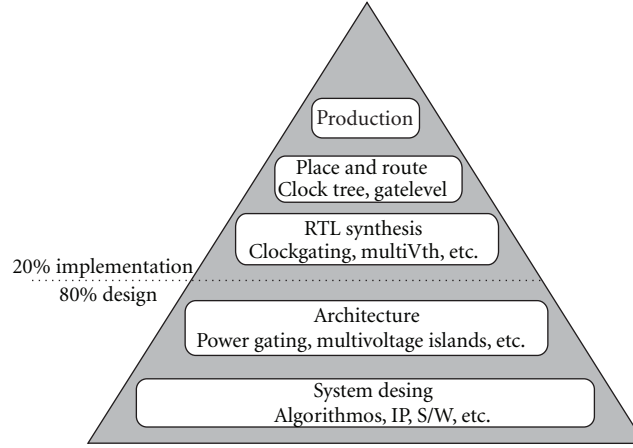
Production

Place and route
Clock tree, gatelevel

RTL synthesis
Clockgating, multiVth, etc.

20% implementation

80% design

Architecture
Power gating, multivoltage islands, etc.

System desing
Algorithmos, IP, S/W, etc.